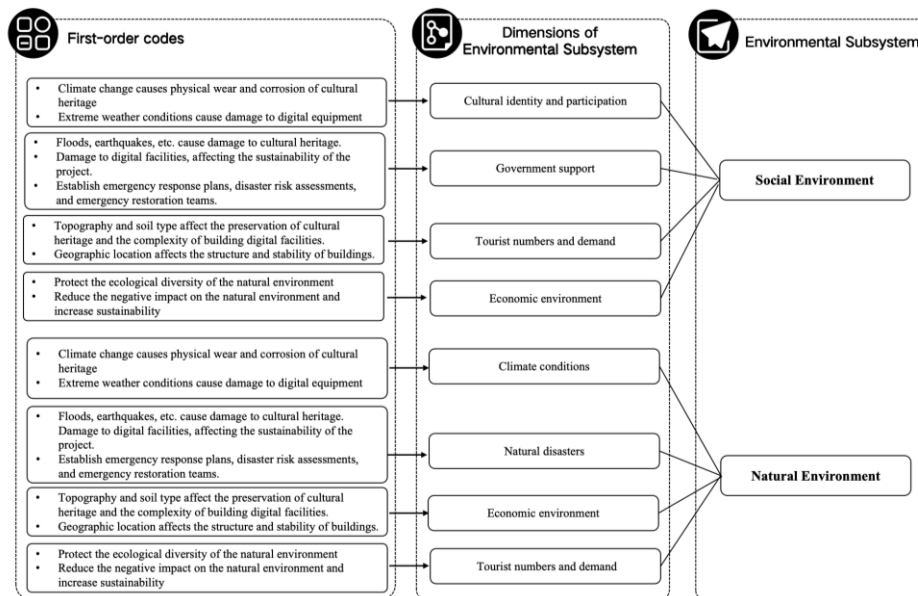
First-order codes

Dimensions of Environmental Subsystem

Environmental Subsystem

• Climate change causes physical wear and corrosion of cultural heritage
• Extreme weather conditions cause damage to digital equipment

• Floods, earthquakes, etc. cause damage to cultural heritage.
• Damage to digital facilities, affecting the sustainability of the project.
• Establish emergency response plans, disaster risk assessments, and emergency restoration teams.

• Topography and soil type affect the preservation of cultural heritage and the complexity of building digital facilities.
• Geographic location affects the structure and stability of buildings.

• Protect the ecological diversity of the natural environment
• Reduce the negative impact on the natural environment and increase sustainability

• Climate change causes physical wear and corrosion of cultural heritage
• Extreme weather conditions cause damage to digital equipment

• Floods, earthquakes, etc. cause damage to cultural heritage. Damage to digital facilities, affecting the sustainability of the project.
• Establish emergency response plans, disaster risk assessments, and emergency restoration teams.

• Topography and soil type affect the preservation of cultural heritage and the complexity of building digital facilities.
• Geographic location affects the structure and stability of buildings.

• Protect the ecological diversity of the natural environment
• Reduce the negative impact on the natural environment and increase sustainability

Cultural identity and participation

Government support

Tourist numbers and demand

Economic environment

Climate conditions

Natural disasters

Economic environment

Tourist numbers and demand

Social Environment

Natural Environment